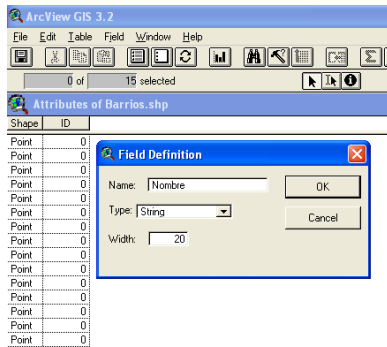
ArcView GIS 3.2
File Edit Table Field Window Help
0 of 15 selected
Attributes of Barrios.shp

| Shape | ID |
|---|---|
| Point | 0 |
| Point | 0 |
| Point | 0 |
| Point | 0 |
| Point | 0 |
| Point | 0 |
| Point | 0 |
| Point | 0 |
| Point | 0 |
| Point | 0 |
| Point | 0 |
| Point | 0 |
| Point | 0 |
| Point | 0 |
| Point | 0 |
| Point | 0 |
| Point | 0 |
| Point | 0 |
| Point | 0 |

Field Definition
Name: Nombre
Type: String
Width: 20
OK
Cancel